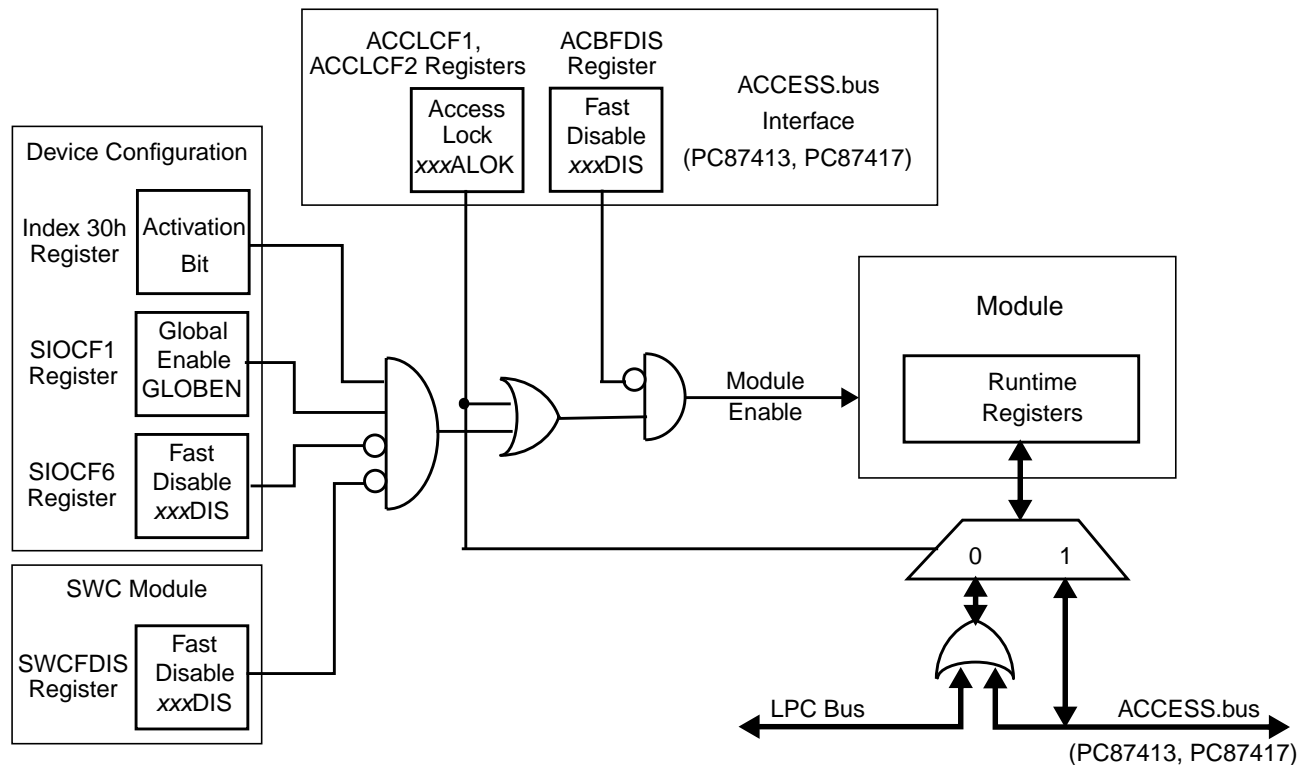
ACCLCF1, ACCLCF2 Registers

Access Lock *xxx*ALOK

ACBFDIS Register

Fast Disable *xxx*DIS

ACCESS.bus Interface (PC87413, PC87417)

Device Configuration

Index 30h Register

Activation Bit

SIOCF1 Register

Global Enable GLOBEN

SIOCF6 Register

Fast Disable *xxx*DIS

SWC Module

SWCFDIS Register

Fast Disable *xxx*DIS

Module

Runtime Registers

Module Enable

0

1

LPC Bus

ACCESS.bus

(PC87413, PC87417)